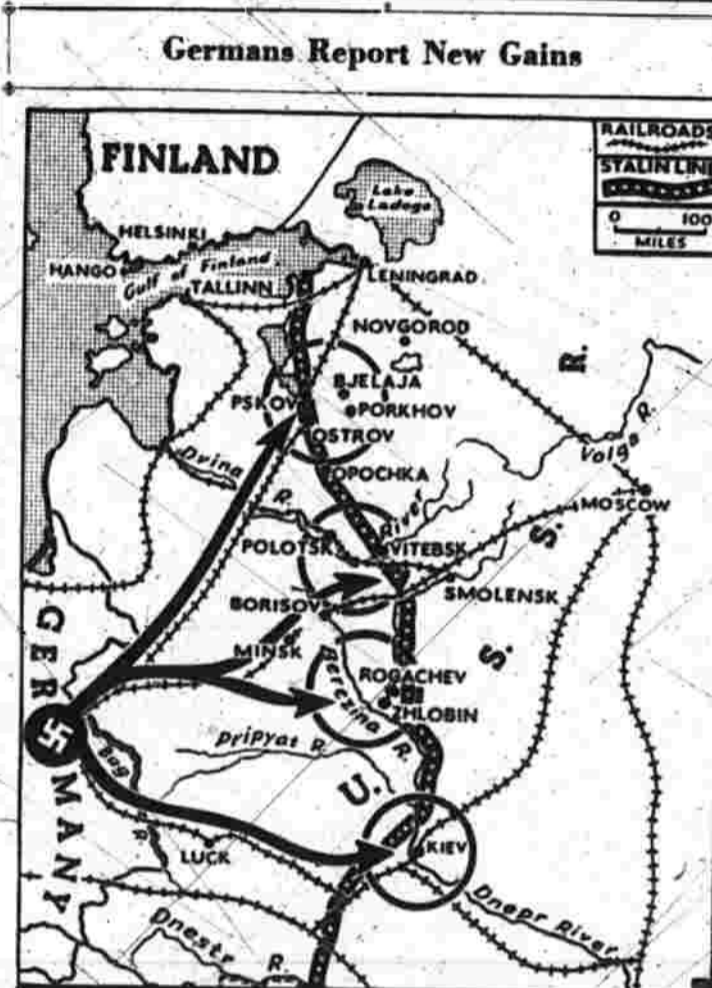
Germans Report New Gains

FINLAND

RAILROADS

STALIN LINE

0 100

MILES

Lake Ladoga

HELSINKI

HANGO

Gulf of Finland

TALLINN

LENINGRAD

NOVGOROD

R.

BJELAJA

PORKHOV

PSKOV

OSTROV

Dvina

R.

OPOCHKA

Volga R.

MOSCOW

River

POLOTSK

VITEBSK

SMOLENSK

BORISOV

MINSK

Berezina

R.

ROGACHEV

ZHLOBIN

Pripyat R.

Bug

R.

LUCK

KIEV

Dnepr River

Dnestr R.

GERMANY

U. S. S.